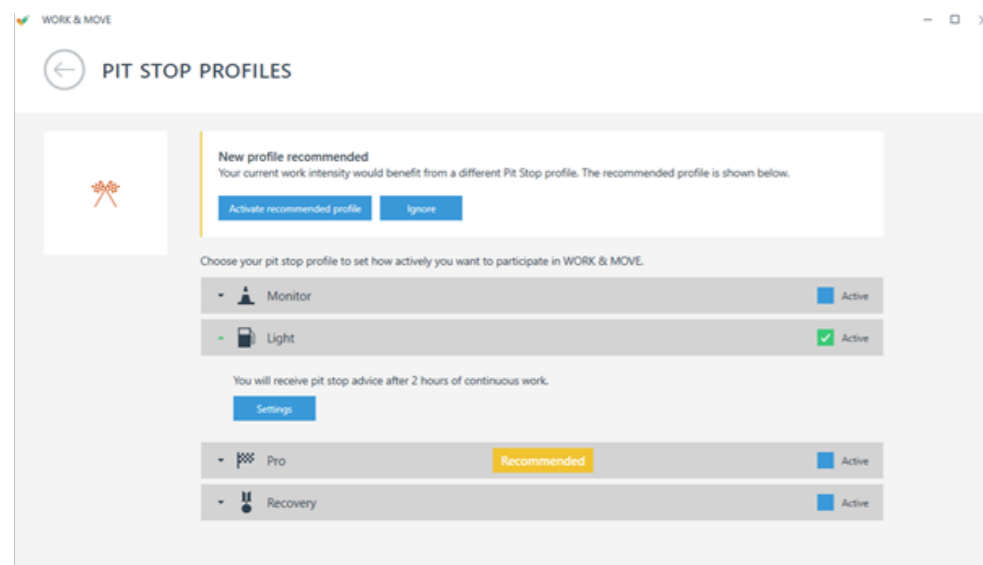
WORK & MOVE

PIT STOP PROFILES

New profile recommended
Your current work intensity would benefit from a different Pit Stop profile. The recommended profile is shown below.

Activate recommended profile

Ignore

Choose your pit stop profile to set how actively you want to participate in WORK & MOVE.

Monitor

Active

Light

Active

You will receive pit stop advice after 2 hours of continuous work.

Settings

Pro

Recommended

Active

Recovery

Active